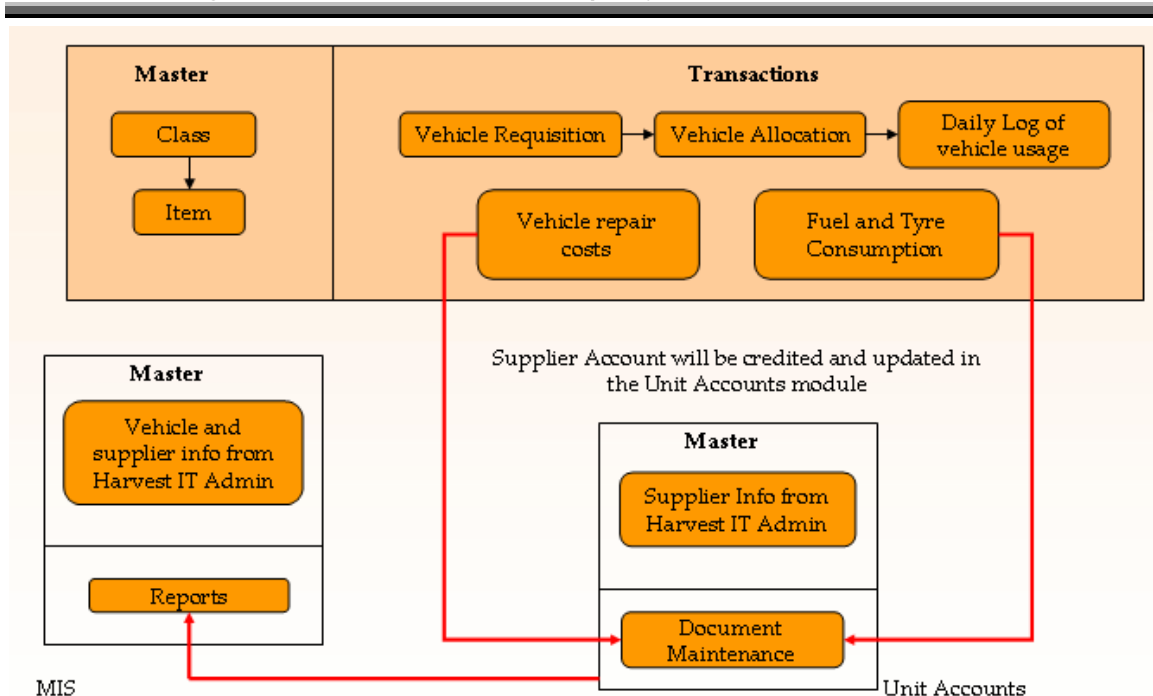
Master

Class

Item

Transactions

Vehicle Requisition

Vehicle Allocation

Daily Log of vehicle usage

Vehicle repair costs

Fuel and Tyre Consumption

Supplier Account will be credited and updated in the Unit Accounts module

Master

Vehicle and supplier info from Harvest IT Admin

Reports

MIS

Master

Supplier Info from Harvest IT Admin

Document Maintenance

Unit Accounts